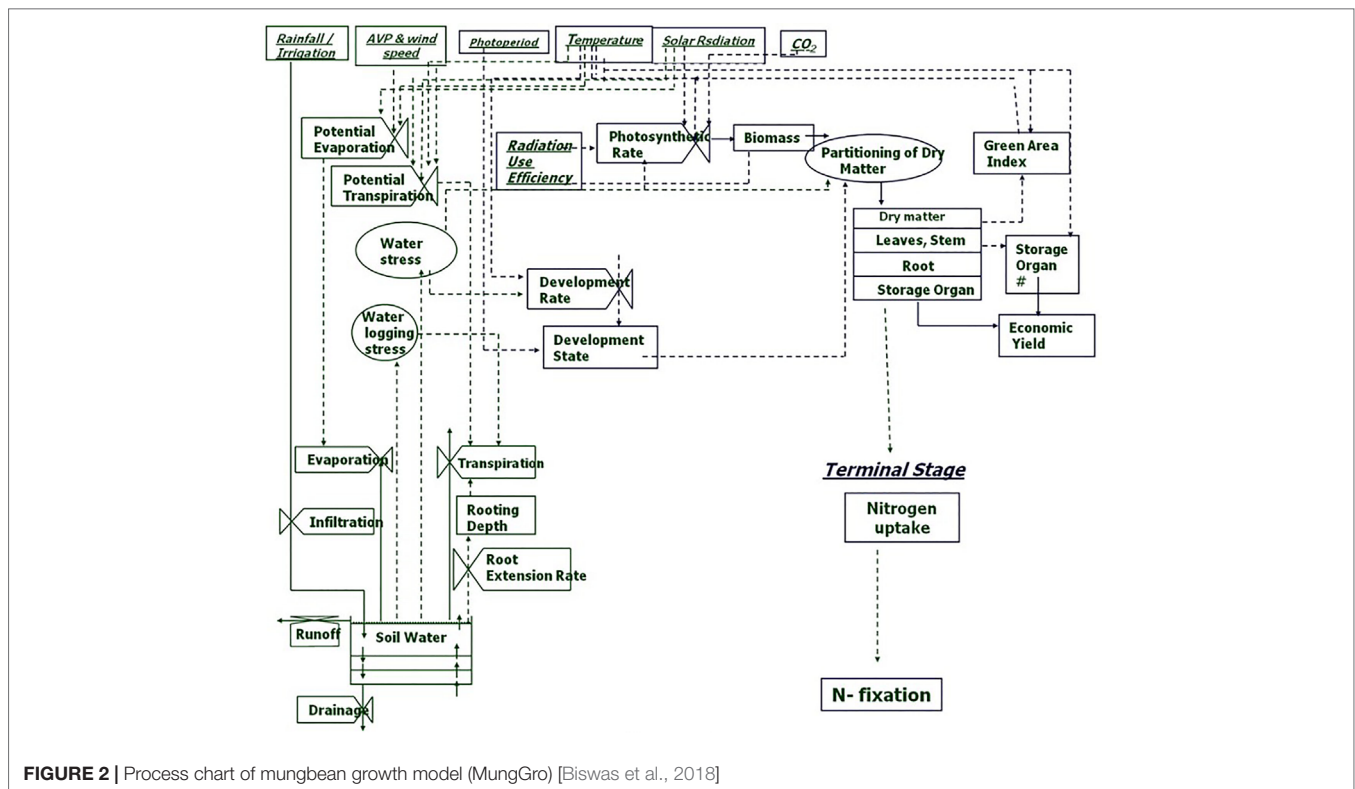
Rainfall / Irrigation

AVP & wind speed

Photoperiod

Temperature

Solar Rsdiation

$CO_2$

Potential Evaporation

Potential Transpiration

Radiation Use Efficiency

Photosynthetic Rate

Biomass

Partitioning of Dry Matter

Green Area Index

Water stress

Development Rate

Dry matter

Leaves, Stem

Root

Storage Organ

Storage Organ #

Water logging stress

Development State

Economic Yield

Evaporation

Transpiration

Terminal Stage

Nitrogen uptake

Infiltration

Rooting Depth

Root Extension Rate

Runoff

Soil Water

Drainage

N- fixation

FIGURE 2 | Process chart of mungbean growth model (MungGro) [Biswas et al., 2018]